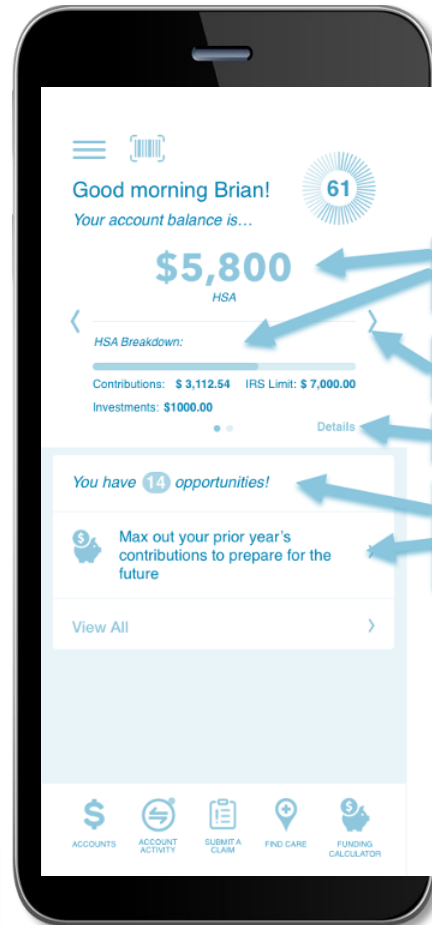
Good morning Brian!

61

Your account balance is…

$5,800

HSA

HSA Breakdown:

Contributions: $ 3,112.54 IRS Limit: $ 7,000.00

Investments: $1000.00

Details

You have 14 opportunities!

Max out your prior year's contributions to prepare for the future

View All

ACCOUNTS

ACCOUNT ACTIVITY

SUBMIT A CLAIM

FIND CARE

FUNDING CALCULATOR